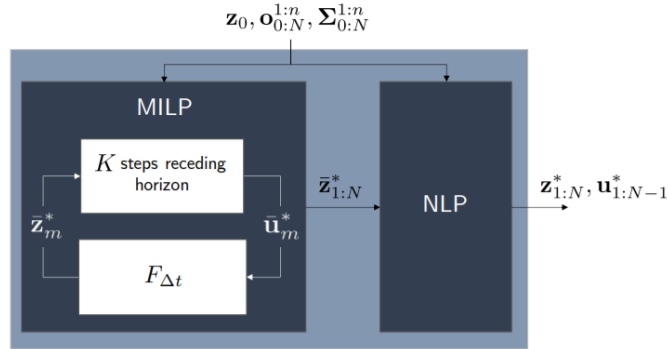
$\mathbf{z}_0, \mathbf{o}_{0:N}^{1:n}, \mathbf{\Sigma}_{0:N}^{1:n}$

MILP

$K$ steps receding horizon

$\bar{\mathbf{z}}_m^*$

$\bar{\mathbf{u}}_m^*$

$F_{\Delta t}$

$\bar{\mathbf{z}}_{1:N}^*$

NLP

$\mathbf{z}_{1:N}^*, \mathbf{u}_{1:N-1}^*$